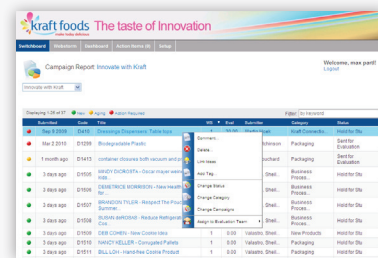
kraft foods make today delicious The taste of Innovation

Switchboard | Webstorm | Dashboard | Action Items (0) | Setup

Campaign Report: Innovate with Kraft

Welcome, max pant!
Logout

Innovate with Kraft

Displaying 1-26 of 37 ● New ● Aging ● Action Required

Filter: by keyword

| | Submitted | Code | Title | WS | Eval | Submitter | Category | Status |
|---|---|---|---|---|---|---|---|---|
| ● | Sep 8 2009 | D418 | Dressings Dispensers: Table tops | | | | Kraft Connectio... | Hold for Stu |
| ● | 2 hours ago | D1299 | Biodegradable Plastic | | | Jefferson | Packaging | Hold for Stu |
| ● | 1 month ago | D1413 | container closures both vacuum and pr... | | | rkosen | Packaging | Sent for Evaluation |
| ● | 3 days ago | D1506 | WINDY DICROSTA - Oscar mayer weine... | | | Valastro, Shell... | Business Process... | Hold for Stu |
| ● | 3 days ago | D1505 | DEMETRICE MORRISON - New Health ... | | | Valastro, Shell... | Business Process... | Hold for Stu |
| ● | 3 days ago | D1507 | BRANDON TYLER - Respect The Poun... Summer... | | | Valastro, Shell... | Business Process... | Hold for Stu |
| ● | 3 days ago | D1508 | SUSAN AMBROSE - Reduce Refrigerati... Coo... | | | Valastro, Shell... | Business Process... | Hold for Stu |
| ● | 3 days ago | D1509 | DEB COHEN - New Cookie Idea | 1 | 0.00 | Valastro, Shell... | New Products | Hold for Stu |
| ● | 3 days ago | D1510 | NANCY KELLER - Corrugated Pallets | 1 | 0.00 | Valastro, Shell... | Packaging | Hold for Stu |
| ● | 3 days ago | D1511 | BILL LOH - Hand-free Cookie Product | 1 | 0.00 | Valastro, Shell... | Packaging | Hold for Stu |

Summary...
Delete...
Link Ideas
Add Tag...
Change Status
Change Category
Change Campaign
Assign to Evaluation Team